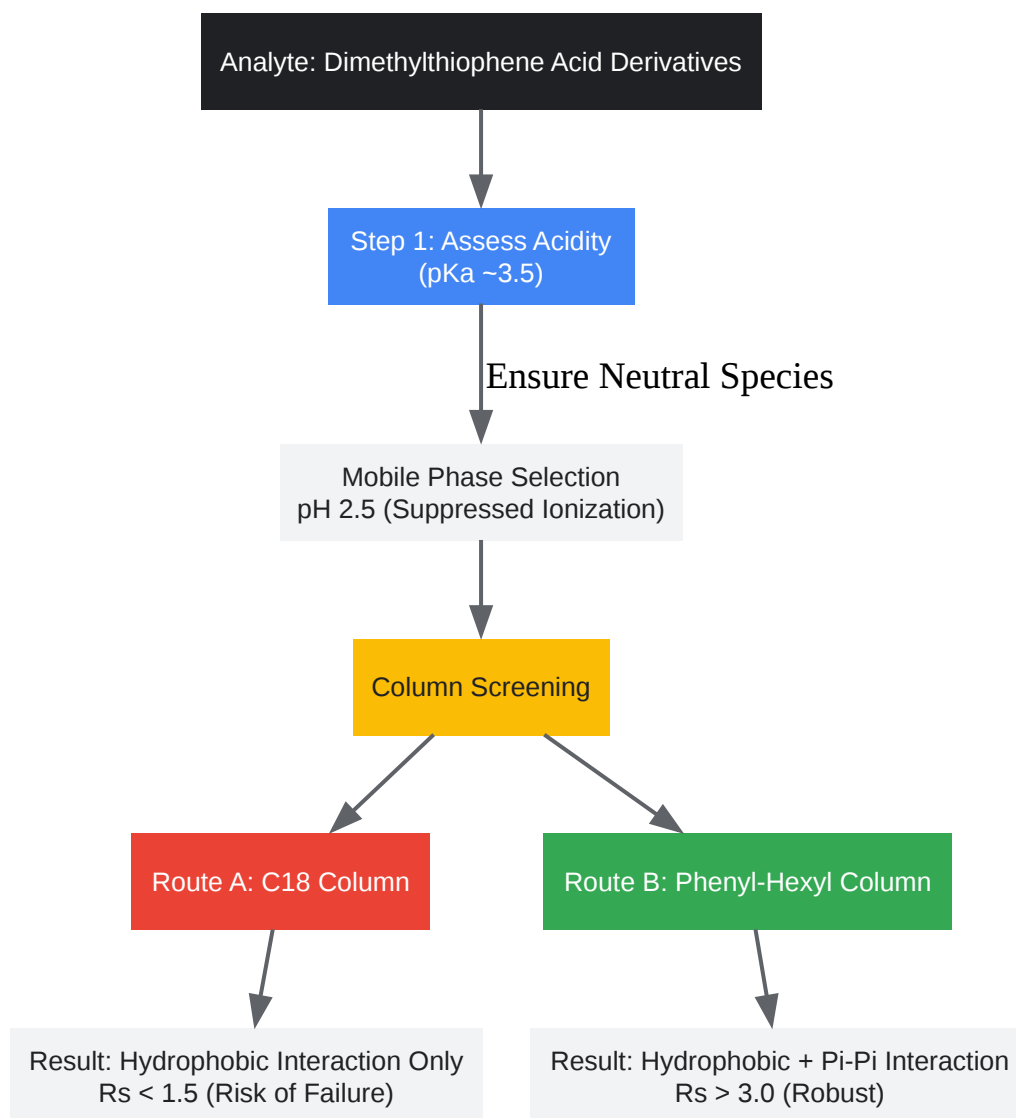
Analyte: Dimethylthiophene Acid Derivatives

Step 1: Assess Acidity
(pKa ~3.5)

Ensure Neutral Species

Mobile Phase Selection
pH 2.5 (Suppressed Ionization)

Column Screening

Route A: C18 Column

Route B: Phenyl-Hexyl Column

Result: Hydrophobic Interaction Only
Rs < 1.5 (Risk of Failure)

Result: Hydrophobic + Pi-Pi Interaction
Rs > 3.0 (Robust)